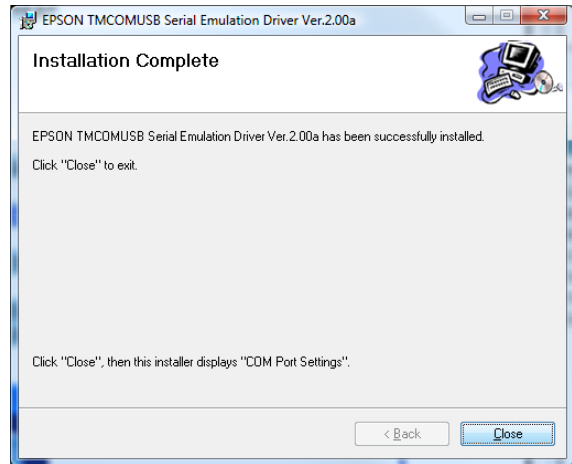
EPSON TMCOMUSB Serial Emulation Driver Ver.2.00a

Installation Complete

EPSON TMCOMUSB Serial Emulation Driver Ver.2.00a has been successfully installed.

Click "Close" to exit.

Click "Close", then this installer displays "COM Port Settings".

< Back

Close